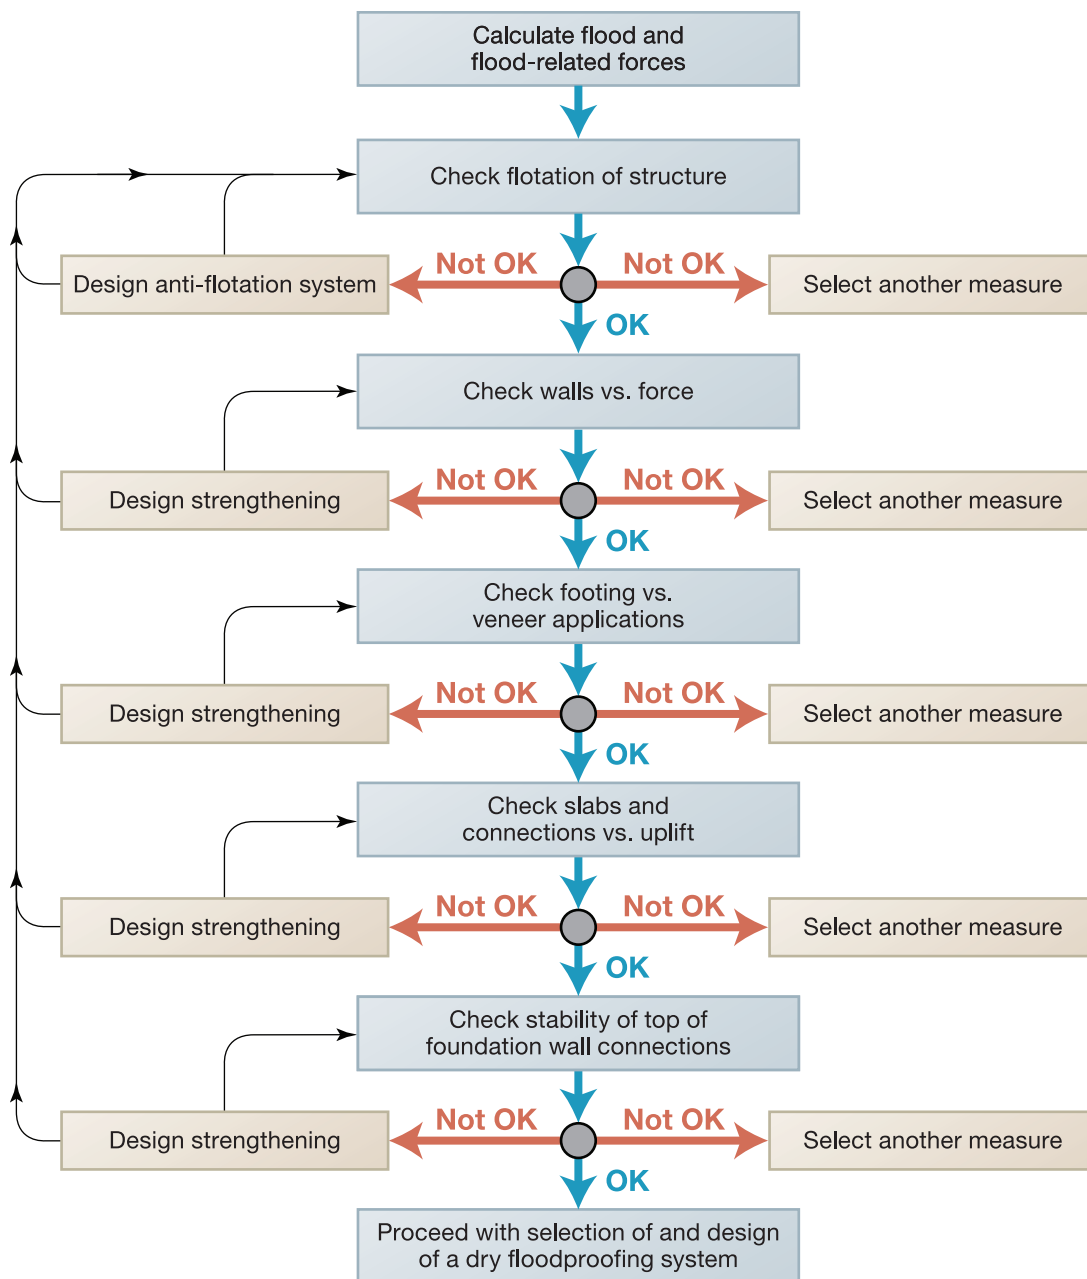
Calculate flood and flood-related forces

Check flotation of structure

Design anti-flotation system

Not OK

Not OK

Select another measure

OK

Check walls vs. force

Design strengthening

Not OK

Not OK

Select another measure

OK

Check footing vs. veneer applications

Design strengthening

Not OK

Not OK

Select another measure

OK

Check slabs and connections vs. uplift

Design strengthening

Not OK

Not OK

Select another measure

OK

Check stability of top of foundation wall connections

Design strengthening

Not OK

Not OK

Select another measure

OK

Proceed with selection of and design of a dry floodproofing system